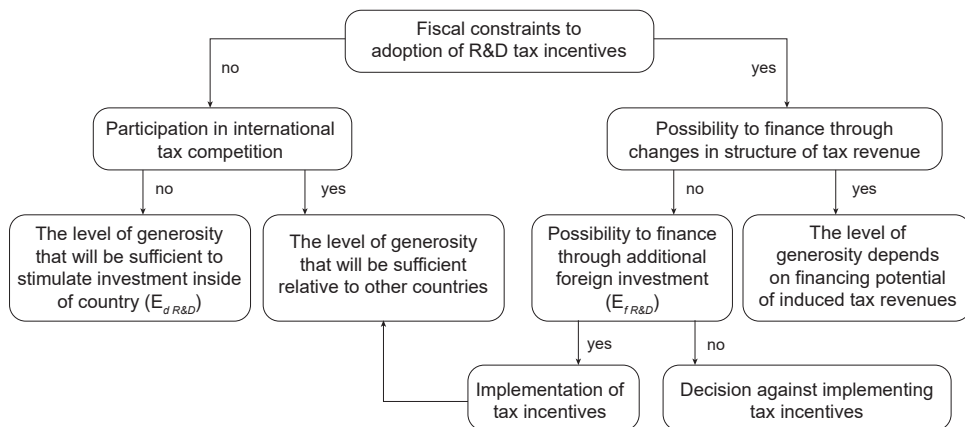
Fiscal constraints to adoption of R&D tax incentives

no

yes

Participation in international tax competition

Possibility to finance through changes in structure of tax revenue

no

yes

no

yes

The level of generosity that will be sufficient to stimulate investment inside of country ($E_{d\ R\&D}$)

The level of generosity that will be sufficient relative to other countries

Possibility to finance through additional foreign investment ($E_{f\ R\&D}$)

The level of generosity depends on financing potential of induced tax revenues

yes

no

Implementation of tax incentives

Decision against implementing tax incentives